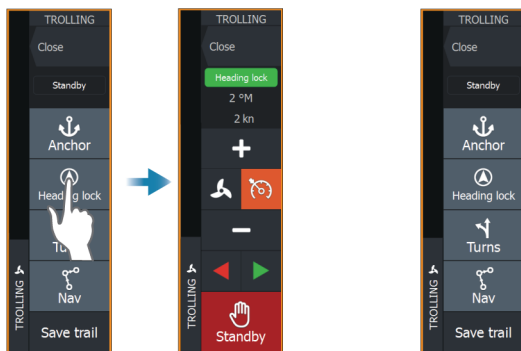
TROLLING
Close
Standby
Anchor
Heading lock
Turns
Nav
TROLLING
Save trail

TROLLING
Close
Heading lock
2 °M
2 kn
+
−
TROLLING
Standby

TROLLING
Close
Standby
Anchor
Heading lock
Turns
Nav
TROLLING
Save trail